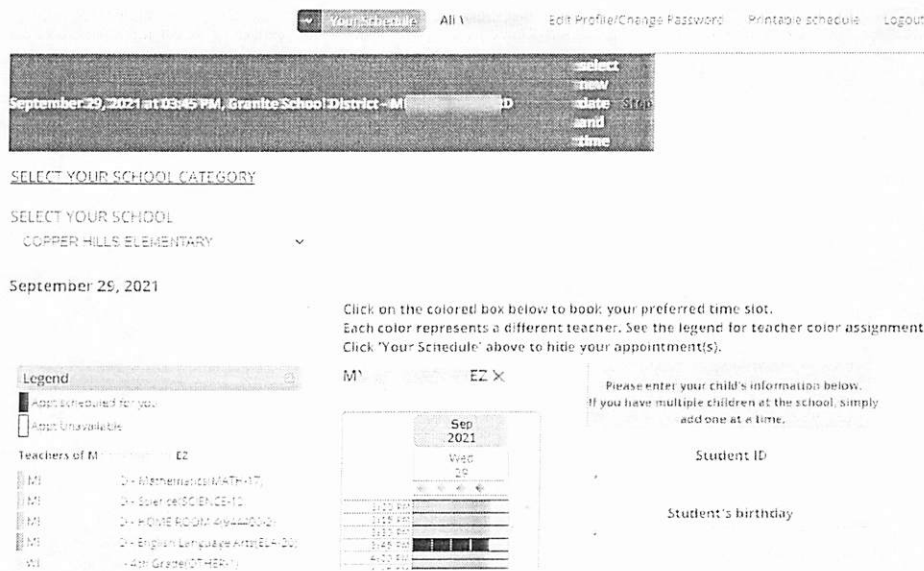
Your Schedule All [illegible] Edit Profile/Change Password Printable schedule Logout

September 29, 2021 at 03:45 PM, Granite School District - M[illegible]D select new date and time Stop

SELECT YOUR SCHOOL CATEGORY

SELECT YOUR SCHOOL
COPPER HILLS ELEMENTARY

September 29, 2021

Click on the colored box below to book your preferred time slot.
Each color represents a different teacher. See the legend for teacher color assignment
Click 'Your Schedule' above to hide your appointment(s).

Legend
Appt Scheduled for you
Appt Unavailable

Teachers of M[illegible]EZ
M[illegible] 2 - Mathematics(MATH-17)
M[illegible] 2 - Science(SCIENCE-12)
M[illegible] 2 - HOME ROOM(HR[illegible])
M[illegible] 2 - English Language Arts(ELA-20)
W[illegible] - 4th Grade(OTHER-1)

M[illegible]EZ ×

Sep
2021
Wed
29

3:30 PM
3:35 PM
3:40 PM
3:45 PM
4:00 PM

Please enter your child's information below.
If you have multiple children at the school, simply add one at a time.

Student ID

Student's birthday